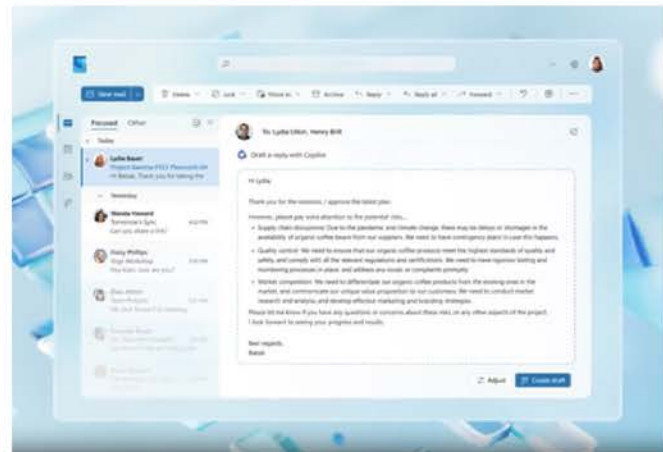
New mail

Delete

Junk

Move to

Archive

Reply

Reply all

Forward

Focused

Other

Today

Lydia Bauer

Project Seemira FY23 Placeworth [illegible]

Hi Babak, Thank you for taking the

Yesterday

Wanda Howard

Tomorrow's Sync

Can you share a link?

Daisy Phillips

Yoga Workshop

Hey Katri, how are you?

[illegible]

To: Lydia Ulton, Henry Brill

Draft a reply with Copilot

Hi Lydia,

Thank you for the revisions. I approve the latest plan.

However, please pay some attention to the potential risks:

• Supply chain disruptions: Due to the pandemic and climate change, there may be delays or shortages in the availability of organic coffee beans from our suppliers. We need to have contingency plans in case this happens.

• Quality control: We need to ensure that our organic coffee products meet the highest standards of quality and safety, and comply with all the relevant regulations and certifications. We need to have rigorous testing and monitoring processes in place, and address any issues or complaints promptly.

• Market competition: We need to differentiate our organic coffee products from the existing ones in the market, and communicate our unique value proposition to our customers. We need to conduct market research and analysis, and develop effective marketing and branding strategies.

Please let me know if you have any questions or concerns about these risks, or any other aspects of the project. I look forward to seeing your progress and results.

Best regards,
Babak

Adjust

Create draft